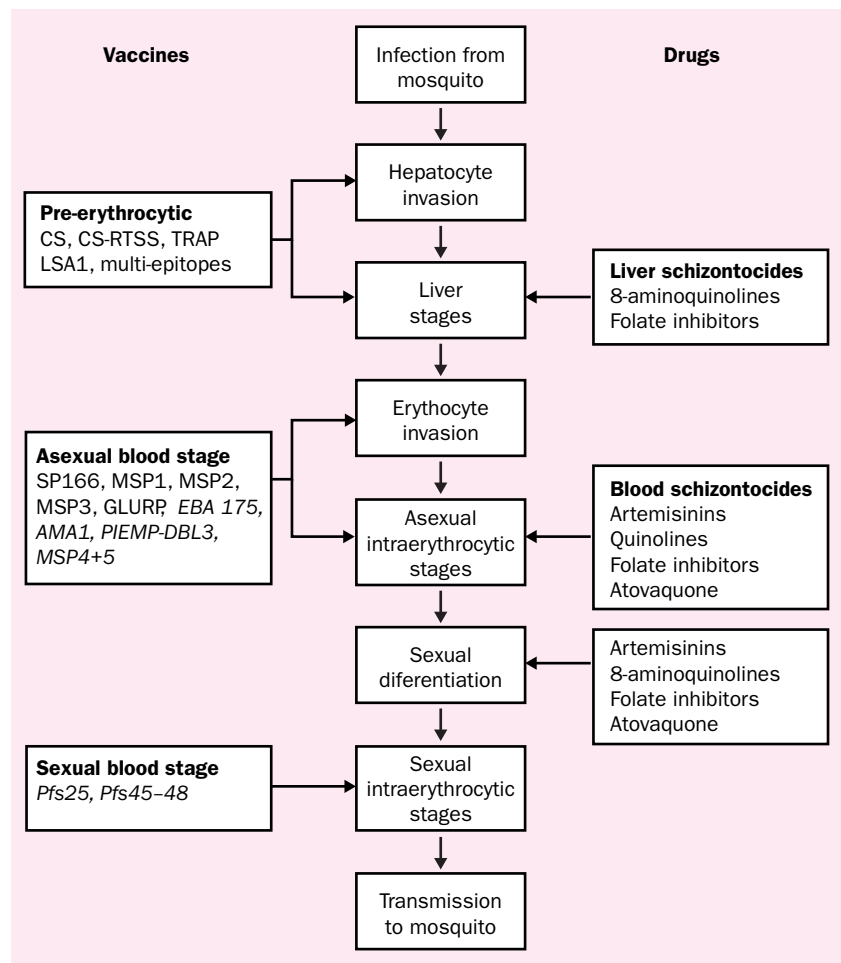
Vaccines

Infection from mosquito

Drugs

Hepatocyte invasion

Pre-erythrocytic
CS, CS-RTSS, TRAP
LSA1, multi-epitopes

Liver stages

Liver schizontocides
8-aminoquinolines
Folate inhibitors

Erythocyte invasion

Asexual blood stage
SP166, MSP1, MSP2, MSP3, GLURP, *EBA 175, AMA1, PIEMP-DBL3, MSP4+5*

Asexual intraerythrocytic stages

Blood schizontocides
Artemisinins
Quinolines
Folate inhibitors
Atovaquone

Sexual diferentiation

Artemisinins
8-aminoquinolines
Folate inhibitors
Atovaquone

Sexual blood stage
*Pfs25, Pfs45–48*

Sexual intraerythrocytic stages

Transmission to mosquito